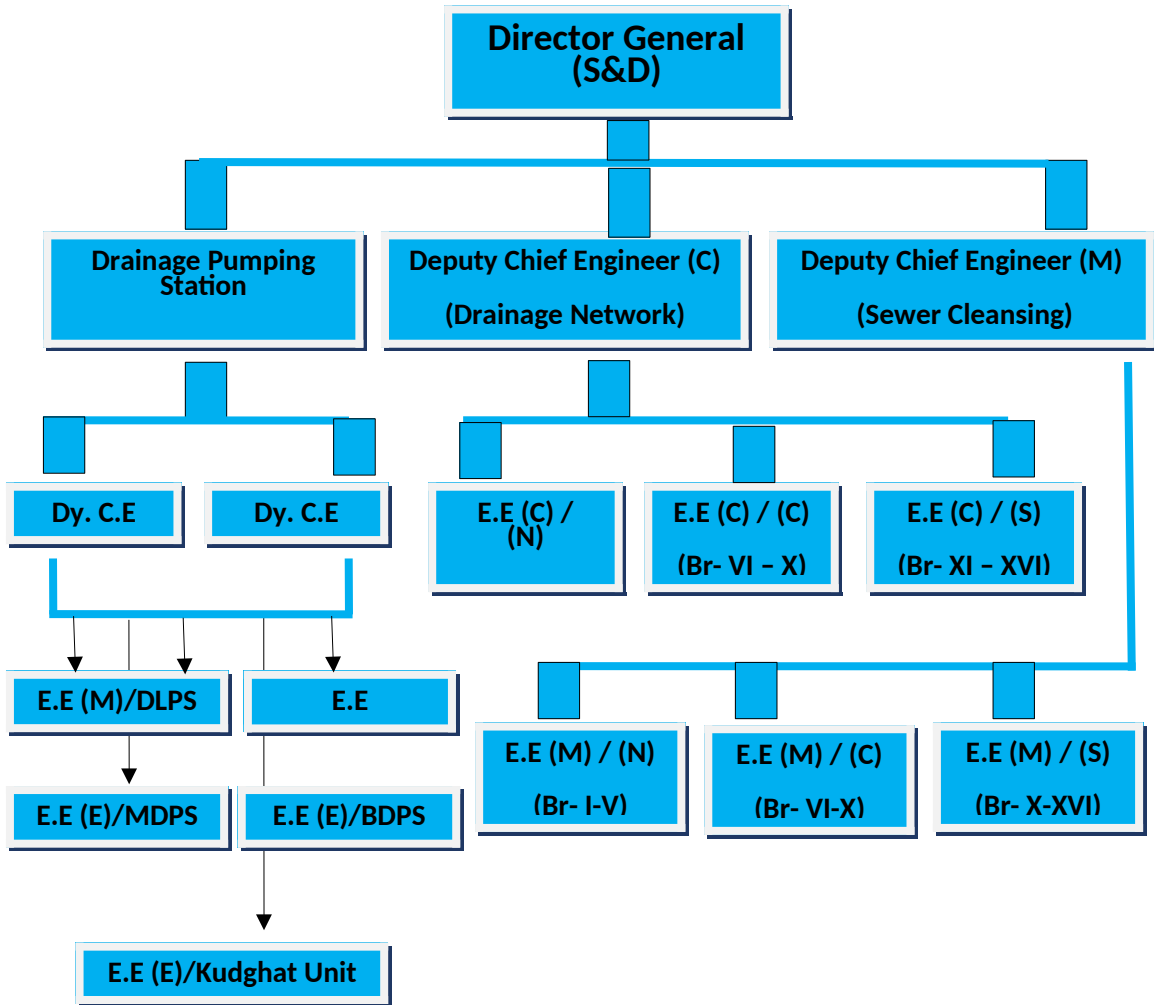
Director General
(S&D)

Drainage Pumping Station

Deputy Chief Engineer (C)

(Drainage Network)

Deputy Chief Engineer (M)

(Sewer Cleansing)

Dy. C.E

Dy. C.E

E.E (C) / (N)

E.E (C) / (C)

(Br- VI – X)

E.E (C) / (S)

(Br- XI – XVI)

E.E (M)/DLPS

E.E

E.E (E)/MDPS

E.E (E)/BDPS

E.E (E)/Kudghat Unit

E.E (M) / (N)

(Br- I-V)

E.E (M) / (C)

(Br- VI-X)

E.E (M) / (S)

(Br- X-XVI)